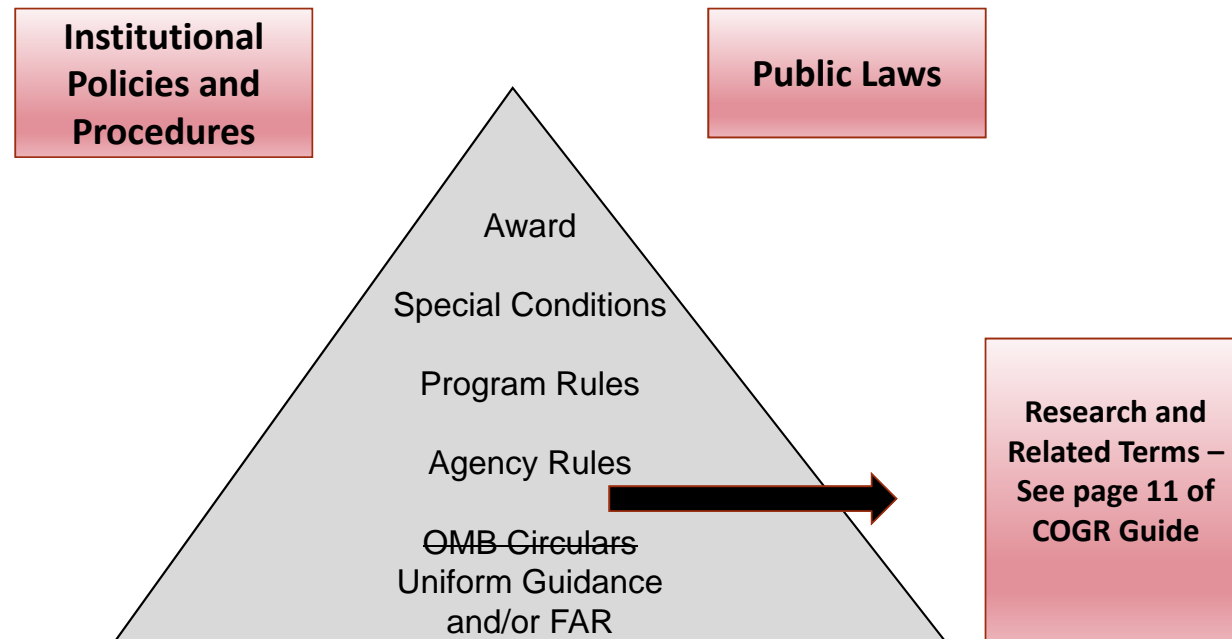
Institutional Policies and Procedures

Public Laws

Award

Special Conditions

Program Rules

Agency Rules

~~OMB Circulars~~
Uniform Guidance and/or FAR

Research and Related Terms – See page 11 of COGR Guide